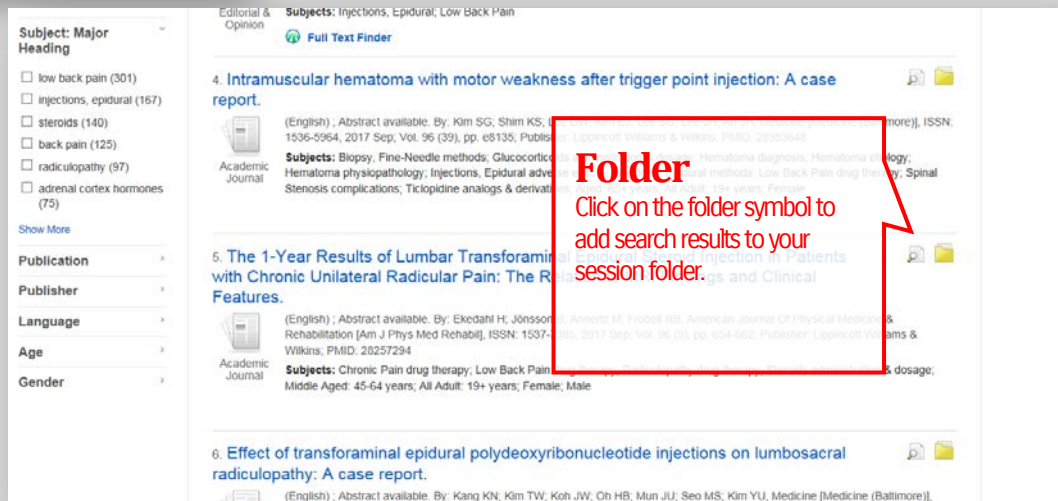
Subject: Major Heading

low back pain (301)

injections, epidural (167)

steroids (140)

back pain (125)

radiculopathy (97)

adrenal cortex hormones (75)

Show More

Publication

Publisher

Language

Age

Gender

Editorial & Opinion

Subjects: Injections, Epidural; Low Back Pain

Full Text Finder

4. Intramuscular hematoma with motor weakness after trigger point injection: A case report.

(English) ; Abstract available. By: Kim SG; Shim KS; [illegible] more]), ISSN: 1536-5964, 2017 Sep; Vol. 96 (39), pp. e8135; Publisher: Lippincott Williams & Wilkins; PMID: 28953648

Academic Journal

Subjects: Biopsy, Fine-Needle methods; Glucocorticoids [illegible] Hematoma diagnosis; Hematoma etiology; Hematoma physiopathology; Injections, Epidural adverse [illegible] ural methods; Low Back Pain drug therapy; Spinal Stenosis complications; Ticlopidine analogs & derivatives; Aged: 65+ years; All Adult: 19+ years; Female

Folder
Click on the folder symbol to add search results to your session folder.

5. The 1-Year Results of Lumbar Transforaminal Epidural Steroid Injection in Patients with Chronic Unilateral Radicular Pain: The Rel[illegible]gs and Clinical Features.

(English) ; Abstract available. By: Ekedahl H; Jönsson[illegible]; Annertz M; Frobell RB; American Journal Of Physical Medicine & Rehabilitation [Am J Phys Med Rehabil], ISSN: 1537-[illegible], 2017 Sep; Vol. 96 (9), pp. 654-662; Publisher: Lippincott Williams & Wilkins; PMID: 28257294

Academic Journal

Subjects: Chronic Pain drug therapy; Low Back Pain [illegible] & dosage; Middle Aged: 45-64 years; All Adult: 19+ years; Female; Male

6. Effect of transforaminal epidural polydeoxyribonucleotide injections on lumbosacral radiculopathy: A case report.

(English) ; Abstract available. By: Kang KN; Kim TW; Koh JW; Oh HB; Mun JU; Seo MS; Kim YU, Medicine [Medicine (Baltimore)],